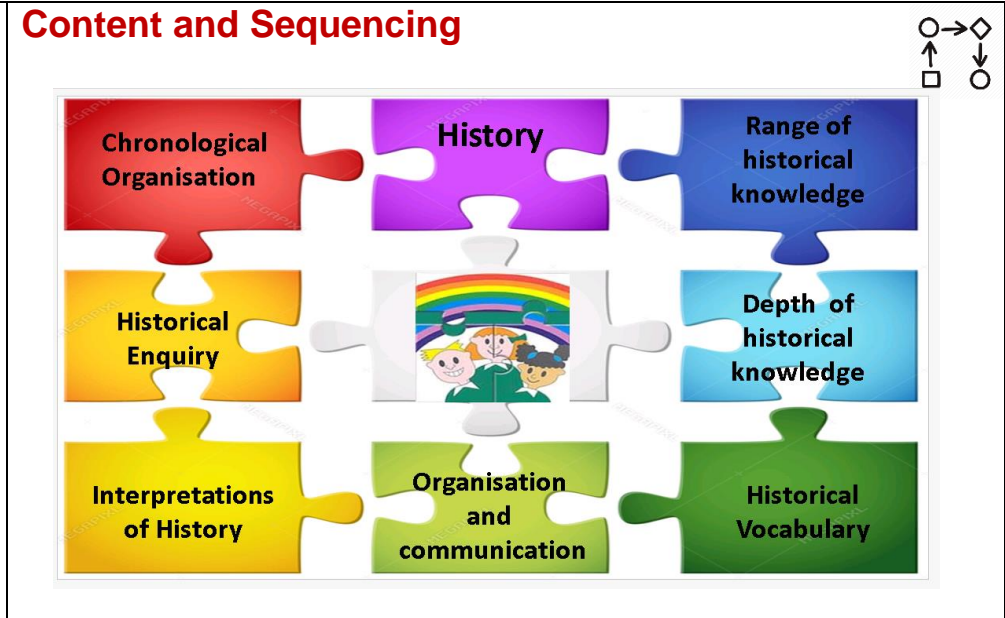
Content and Sequencing

Chronological Organisation

History

Range of historical knowledge

Historical Enquiry

Depth of historical knowledge

Interpretations of History

Organisation and communication

Historical Vocabulary